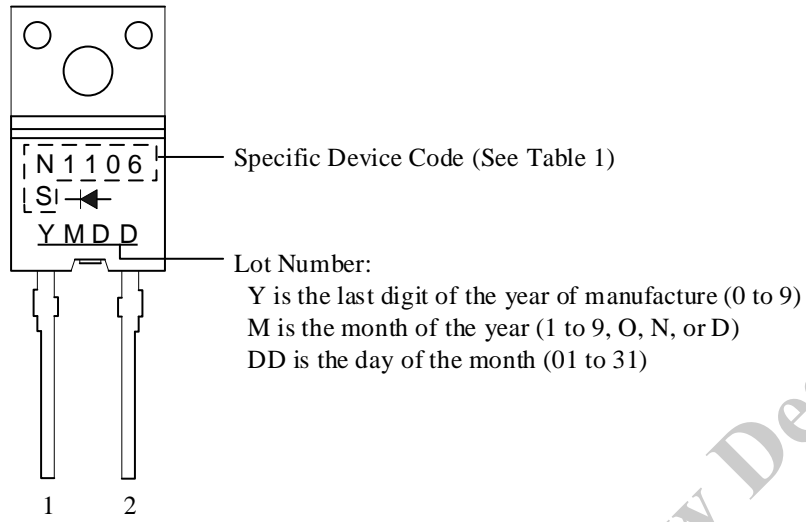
N1106

SI

YMDD

Specific Device Code (See Table 1)

Lot Number:
Y is the last digit of the year of manufacture (0 to 9)
M is the month of the year (1 to 9, O, N, or D)
DD is the day of the month (01 to 31)

1 2

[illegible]